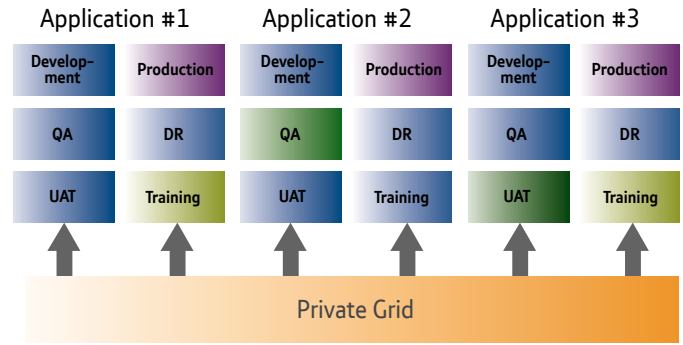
Application #1

Development

Production

QA

DR

UAT

Training

Application #2

Development

Production

QA

DR

UAT

Training

Application #3

Development

Production

QA

DR

UAT

Training

Private Grid